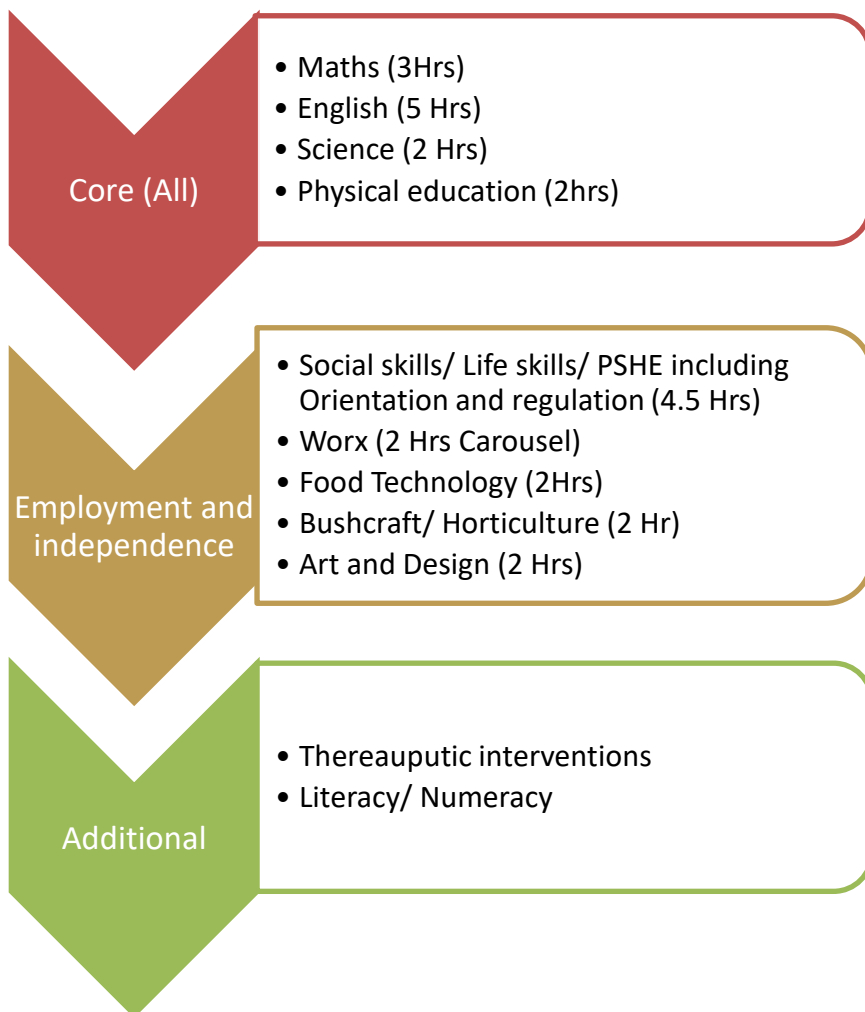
Core (All)

- Maths (3Hrs)
- English (5 Hrs)
- Science (2 Hrs)
- Physical education (2hrs)

Employment and independence

- Social skills/ Life skills/ PSHE including Orientation and regulation (4.5 Hrs)
- Worx (2 Hrs Carousel)
- Food Technology (2Hrs)
- Bushcraft/ Horticulture (2 Hr)
- Art and Design (2 Hrs)

Additional

- Thereauputic interventions
- Literacy/ Numeracy